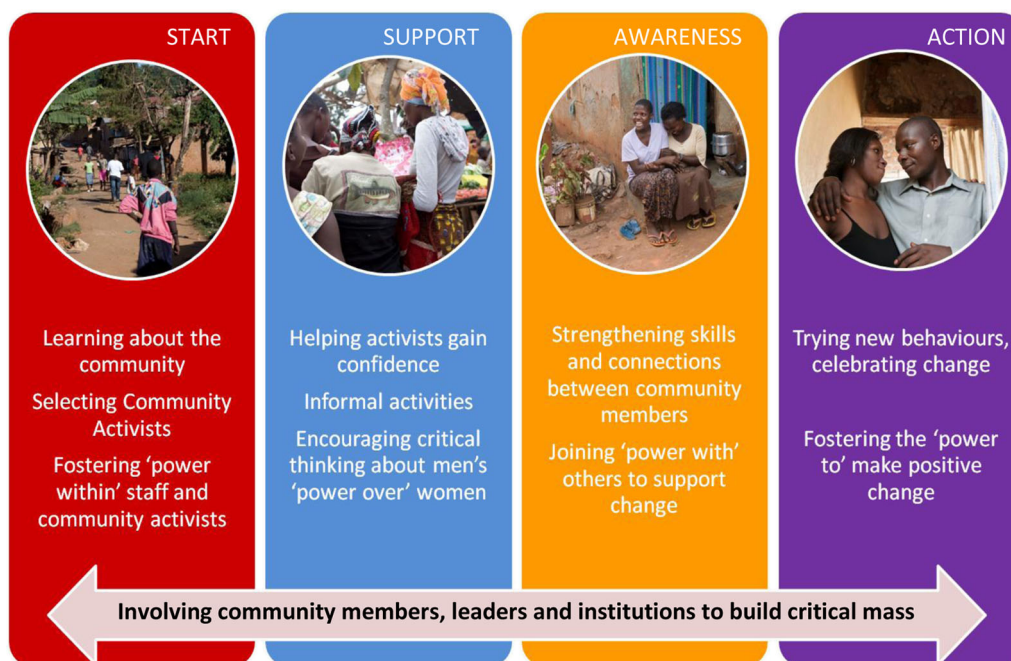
START

Learning about the community

Selecting Community Activists

Fostering 'power within' staff and community activists

SUPPORT

Helping activists gain confidence

Informal activities

Encouraging critical thinking about men's 'power over' women

AWARENESS

Strengthening skills and connections between community members

Joining 'power with' others to support change

ACTION

Trying new behaviours, celebrating change

Fostering the 'power to' make positive change

Involving community members, leaders and institutions to build critical mass